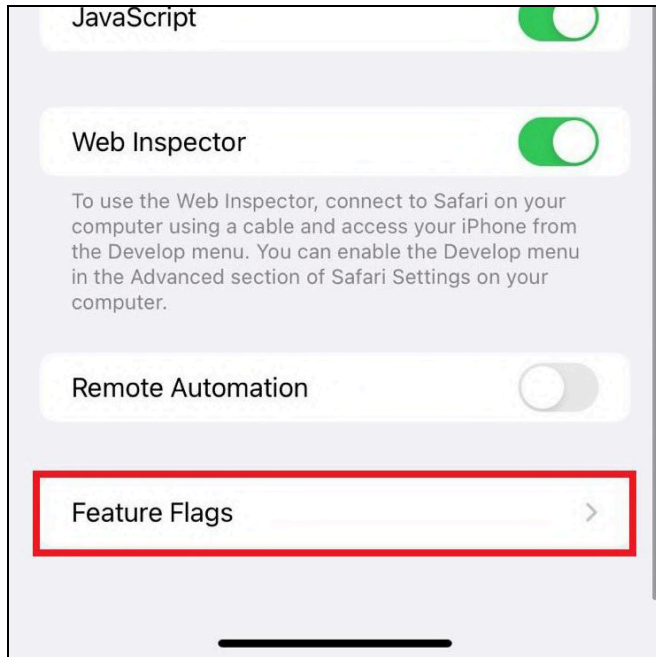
JavaScript

Web Inspector

To use the Web Inspector, connect to Safari on your computer using a cable and access your iPhone from the Develop menu. You can enable the Develop menu in the Advanced section of Safari Settings on your computer.

Remote Automation

Feature Flags